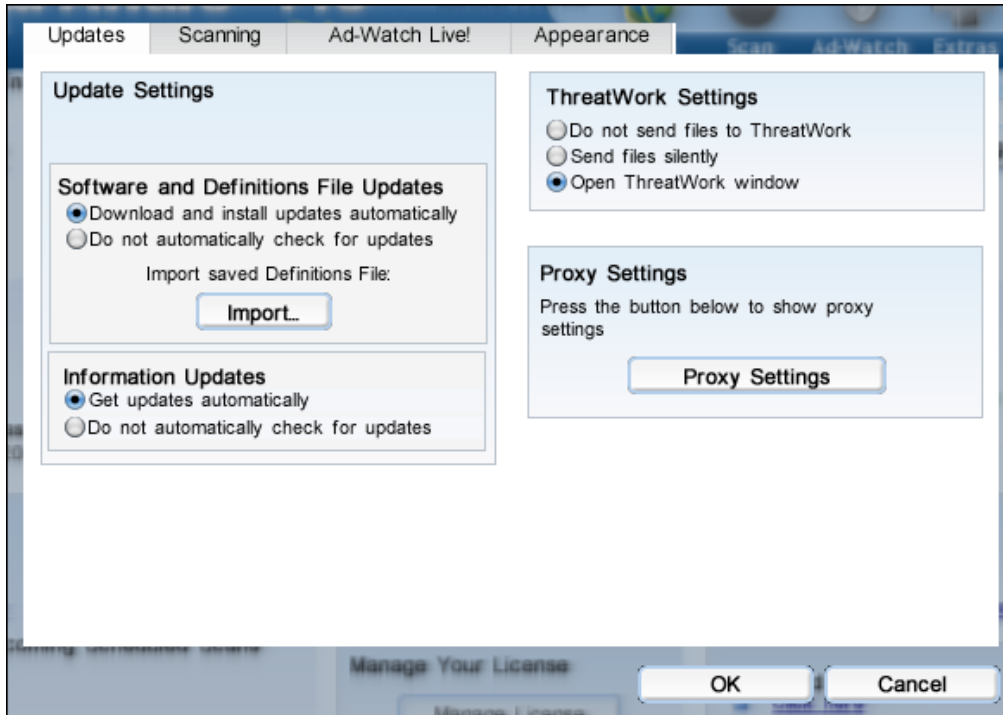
Updates Scanning Ad-Watch Live! Appearance

Scan Ad-Watch Extras

Update Settings

Software and Definitions File Updates
Download and install updates automatically
Do not automatically check for updates

Import saved Definitions File:

Import...

Information Updates
Get updates automatically
Do not automatically check for updates

ThreatWork Settings
Do not send files to ThreatWork
Send files silently
Open ThreatWork window

Proxy Settings
Press the button below to show proxy settings

Proxy Settings

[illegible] Scheduled Scans

Manage Your License

Manage License

OK

Cancel